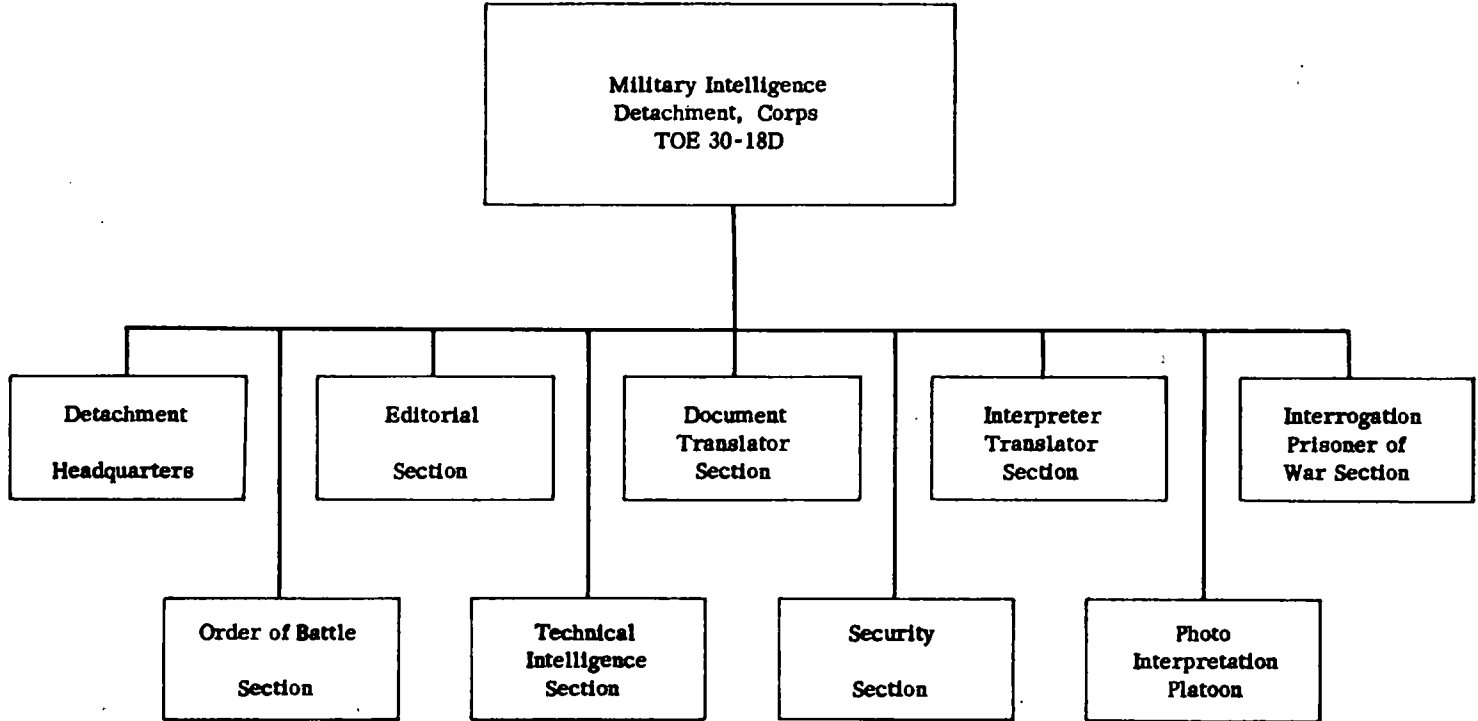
Military Intelligence Detachment, Corps TOE 30-18D

Detachment Headquarters

Editorial Section

Document Translator Section

Interpreter Translator Section

Interrogation Prisoner of War Section

Order of Battle Section

Technical Intelligence Section

Security Section

Photo Interpretation Platoon